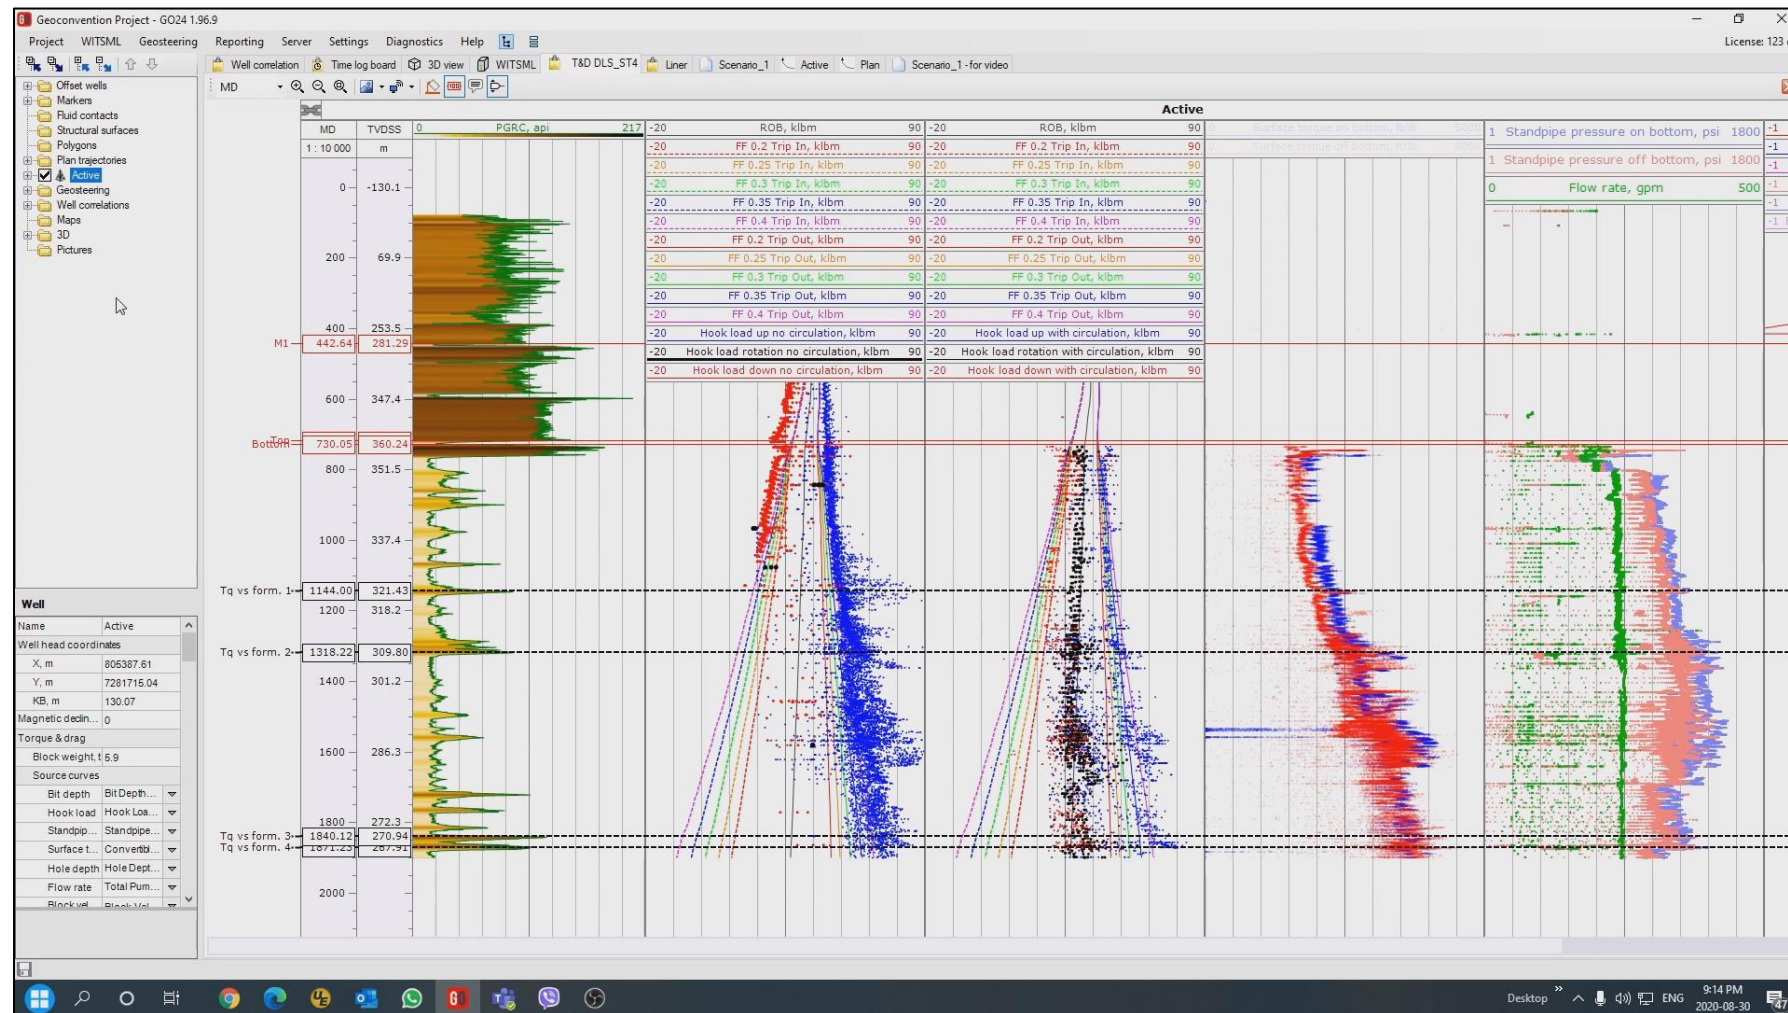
Geoconvention Project - GO24 1.96.9

Project WITSML Geosteering Reporting Server Settings Diagnostics Help

License: 123

Well correlation Time log board 3D view WITSML T&D DLS_ST4 Liner Scenario_1 Active Plan Scenario_1 - for video

MD

Offset wells
Markers
Fluid contacts
Structural surfaces
Polygons
Plan trajectories
Active
Geosteering
Well correlations
Maps
3D
Pictures

Active

| MD | TVDSS |
|---|---|
| 1 : 10 000 | m |
| 0 | -130.1 |
| 200 | 69.9 |
| 400 | 253.5 |
| 442.64 | 281.29 |
| 600 | 347.4 |
| 730.05 | 360.24 |
| 800 | 351.5 |
| 1000 | 337.4 |
| 1144.00 | 321.43 |
| 1200 | 318.2 |
| 1318.22 | 309.80 |
| 1400 | 301.2 |
| 1600 | 286.3 |
| 1800 | 272.3 |
| 1840.12 | 270.94 |
| 1871.23 | 267.91 |
| 2000 | |

M1
Bottom
Tq vs form. 1
Tq vs form. 2
Tq vs form. 3
Tq vs form. 4

0 PGRC, api 217

-20 ROB, klbm 90
-20 FF 0.2 Trip In, klbm 90
-20 FF 0.25 Trip In, klbm 90
-20 FF 0.3 Trip In, klbm 90
-20 FF 0.35 Trip In, klbm 90
-20 FF 0.4 Trip In, klbm 90
-20 FF 0.2 Trip Out, klbm 90
-20 FF 0.25 Trip Out, klbm 90
-20 FF 0.3 Trip Out, klbm 90
-20 FF 0.35 Trip Out, klbm 90
-20 FF 0.4 Trip Out, klbm 90
-20 Hook load up no circulation, klbm 90
-20 Hook load rotation no circulation, klbm 90
-20 Hook load down no circulation, klbm 90

-20 ROB, klbm 90
-20 FF 0.2 Trip In, klbm 90
-20 FF 0.25 Trip In, klbm 90
-20 FF 0.3 Trip In, klbm 90
-20 FF 0.35 Trip In, klbm 90
-20 FF 0.4 Trip In, klbm 90
-20 FF 0.2 Trip Out, klbm 90
-20 FF 0.25 Trip Out, klbm 90
-20 FF 0.3 Trip Out, klbm 90
-20 FF 0.35 Trip Out, klbm 90
-20 FF 0.4 Trip Out, klbm 90
-20 Hook load up with circulation, klbm 90
-20 Hook load rotation with circulation, klbm 90
-20 Hook load down with circulation, klbm 90

Surface torque on bottom, ft*lb
Surface torque off bottom, ft*lb

1 Standpipe pressure on bottom, psi 1800
1 Standpipe pressure off bottom, psi 1800
0 Flow rate, gpm 500

Well

| Name | Active |
|---|---|
| Well head coordinates | |
| X, m | 805387.61 |
| Y, m | 7281715.04 |
| KB, m | 130.07 |
| Magnetic declin... | 0 |
| Torque & drag | |
| Block weight, t | 5.9 |
| Source curves | |
| Bit depth | BitDepth... |
| Hook load | Hook Loa... |
| Standpip... | Standpipe... |
| Surface t... | Convertibl... |
| Hole depth | Hole Dept... |
| Flow rate | Total Pum... |
| Block vel... | Block Vel... |

Desktop ENG 9:14 PM 2020-08-30